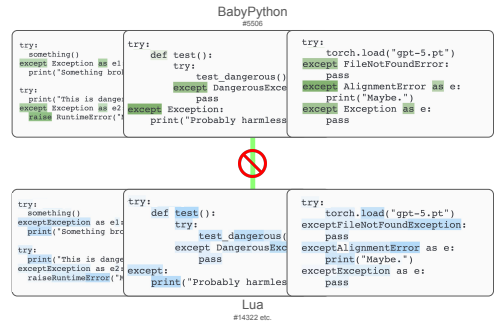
BabyPython
#5506

try:
something()
except Exception as e1
print("Something bro

try:
print("This is dange
except Exception as e2
raise RuntimeError("

try:
def test():
try:
test_dangerous()
except DangerousExce
pass
except Exception:
print("Probably harmless

try:
torch.load("gpt-5.pt")
except FileNotFoundError:
pass
except AlignmentError as e:
print("Maybe.")
except Exception as e:
pass

try:
something()
exceptException as e1
print("Something bro

try:
print("This is dange
exceptException as e2
raiseRuntimeError("

try:
def test():
try:
test_dangerous(
except DangerousExc
pass
except:
print("Probably harmles

try:
torch.load("gpt-5.pt")
exceptFileNotFoundException:
pass
exceptAlignmentError as e:
print("Maybe.")
exceptException as e:
pass

Lua
#14322 etc.